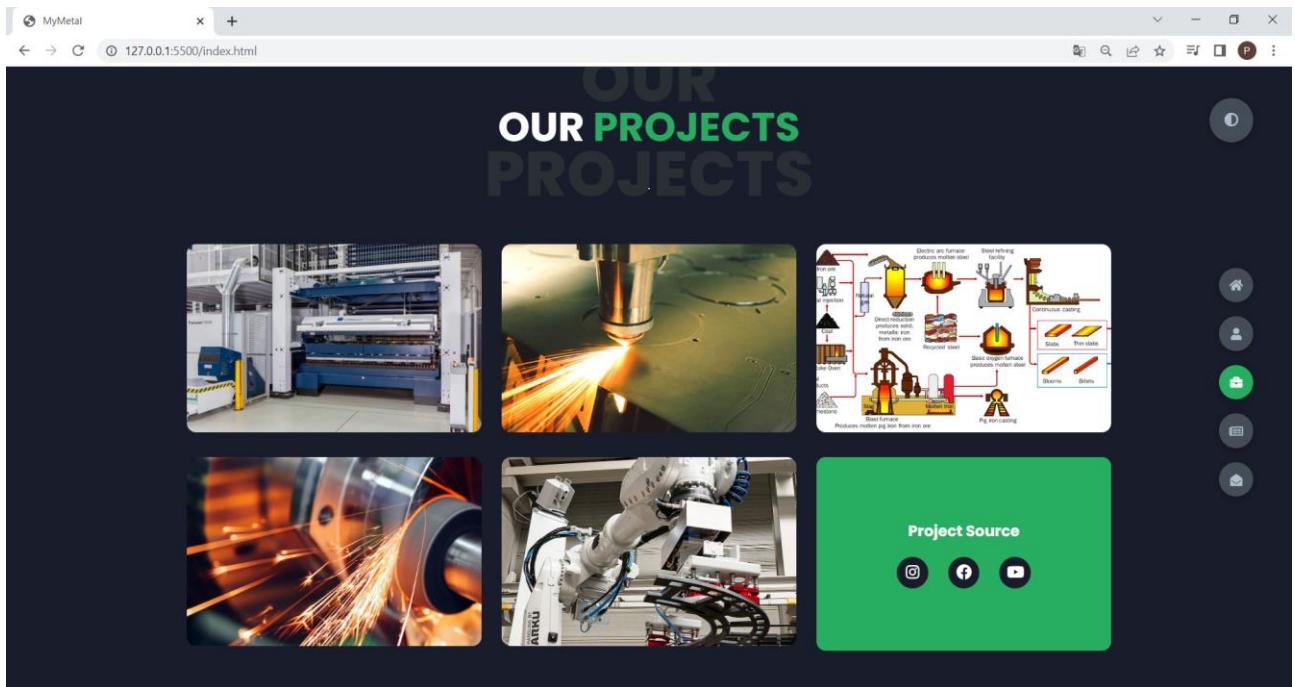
MyMetal

127.0.0.1:5500/index.html

OUR
OUR PROJECTS
PROJECTS

Electric arc furnace produces molten steel
Steel refining facility
Iron ore
Coal injection
Natural gas
Direct reduction produces solid, metallic iron from iron ore
Continuous casting
Coal
Recycled steel
Slabs
Thin slabs
Coke Oven
Basic oxygen furnace produces molten steel
Blooms
Billets
Limestone
Blast furnace
Produces molten pig iron from iron ore
Molten iron
Pig iron casting

Project Source